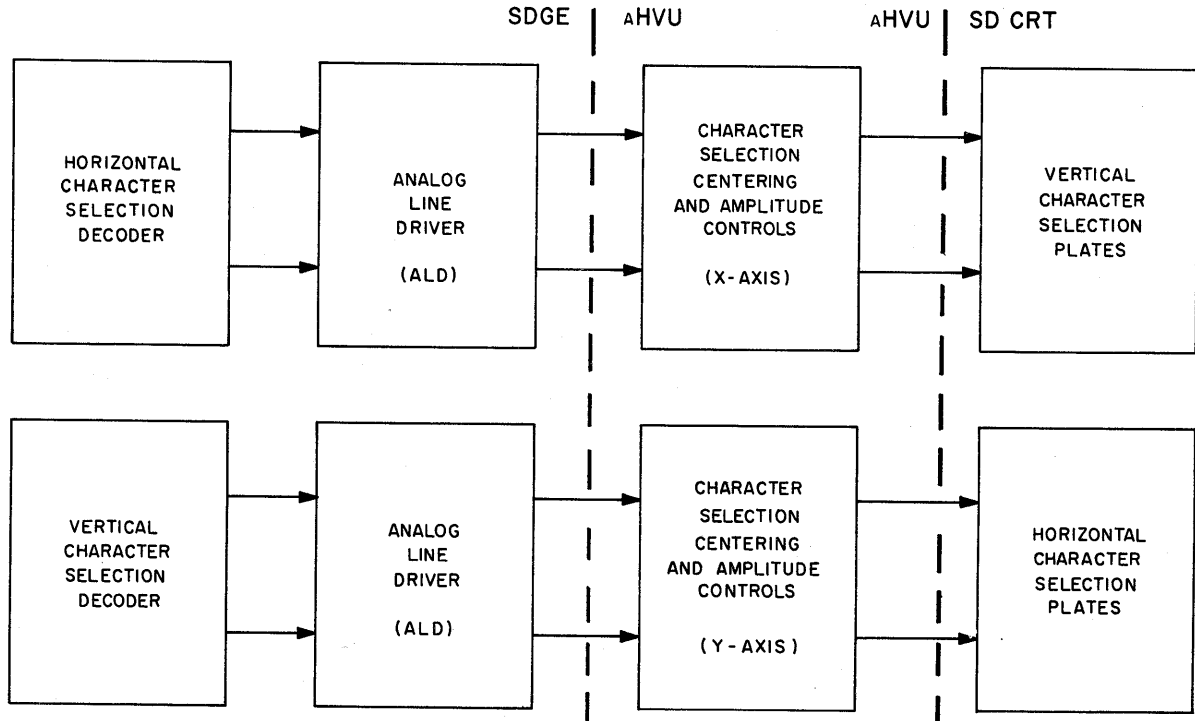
SDGE aHVU aHVU SD CRT

HORIZONTAL CHARACTER SELECTION DECODER

ANALOG LINE DRIVER

(ALD)

CHARACTER SELECTION CENTERING AND AMPLITUDE CONTROLS

(X-AXIS)

VERTICAL CHARACTER SELECTION PLATES

VERTICAL CHARACTER SELECTION DECODER

ANALOG LINE DRIVER

(ALD)

CHARACTER SELECTION CENTERING AND AMPLITUDE CONTROLS

(Y-AXIS)

HORIZONTAL CHARACTER SELECTION PLATES